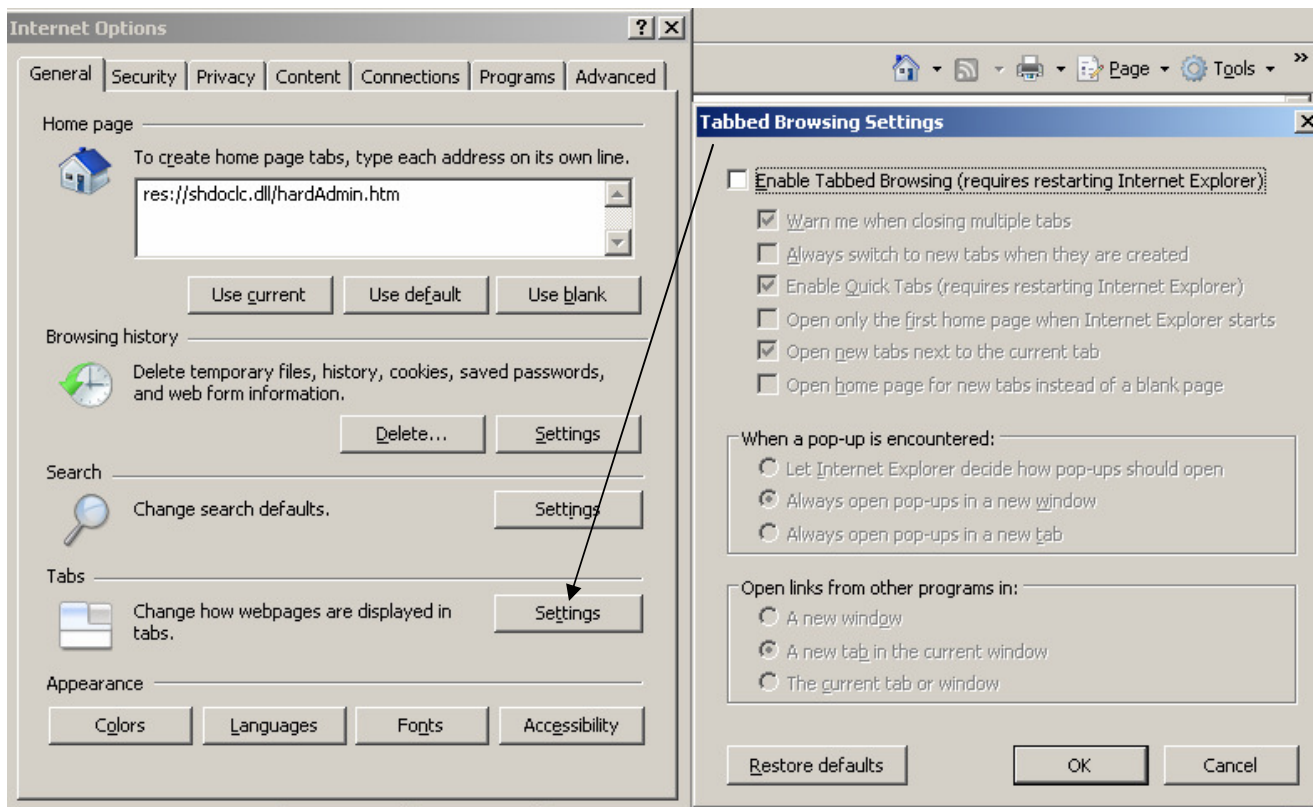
Internet Options

General | Security | Privacy | Content | Connections | Programs | Advanced

Home page

To create home page tabs, type each address on its own line.

res://shdoclc.dll/hardAdmin.htm

Use current | Use default | Use blank

Browsing history

Delete temporary files, history, cookies, saved passwords, and web form information.

Delete... | Settings

Search

Change search defaults.

Settings

Tabs

Change how webpages are displayed in tabs.

Settings

Appearance

Colors | Languages | Fonts | Accessibility

Page ▾ Tools ▾ »

Tabbed Browsing Settings

Enable Tabbed Browsing (requires restarting Internet Explorer)

Warn me when closing multiple tabs

Always switch to new tabs when they are created

Enable Quick Tabs (requires restarting Internet Explorer)

Open only the first home page when Internet Explorer starts

Open new tabs next to the current tab

Open home page for new tabs instead of a blank page

When a pop-up is encountered:

Let Internet Explorer decide how pop-ups should open

Always open pop-ups in a new window

Always open pop-ups in a new tab

Open links from other programs in:

A new window

A new tab in the current window

The current tab or window

Restore defaults | OK | Cancel